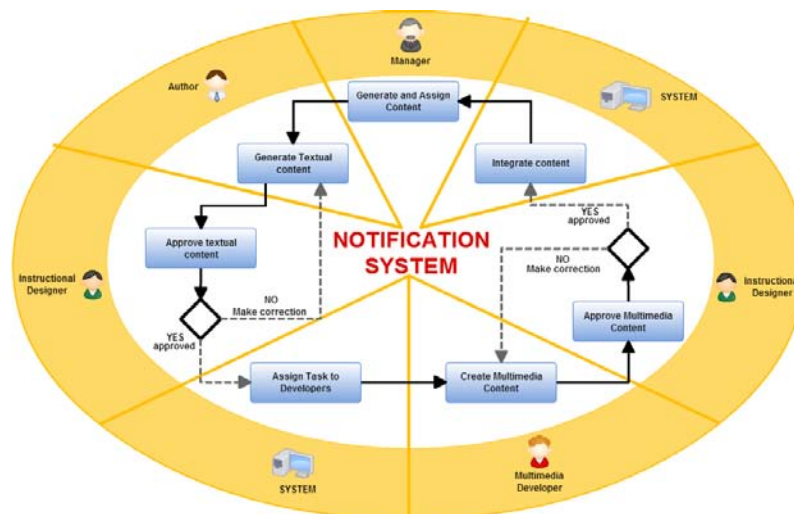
Manager

Author

SYSTEM

Generate and Assign Content

Generate Textual content

Integrate content

Approve textual content

NOTIFICATION SYSTEM

YES approved

NO Make correction

Instructional Designer

Instructional Designer

NO Make correction

YES approved

Approve Multimedia Content

Assign Task to Developers

Create Multimedia Content

SYSTEM

Multimedia Developer